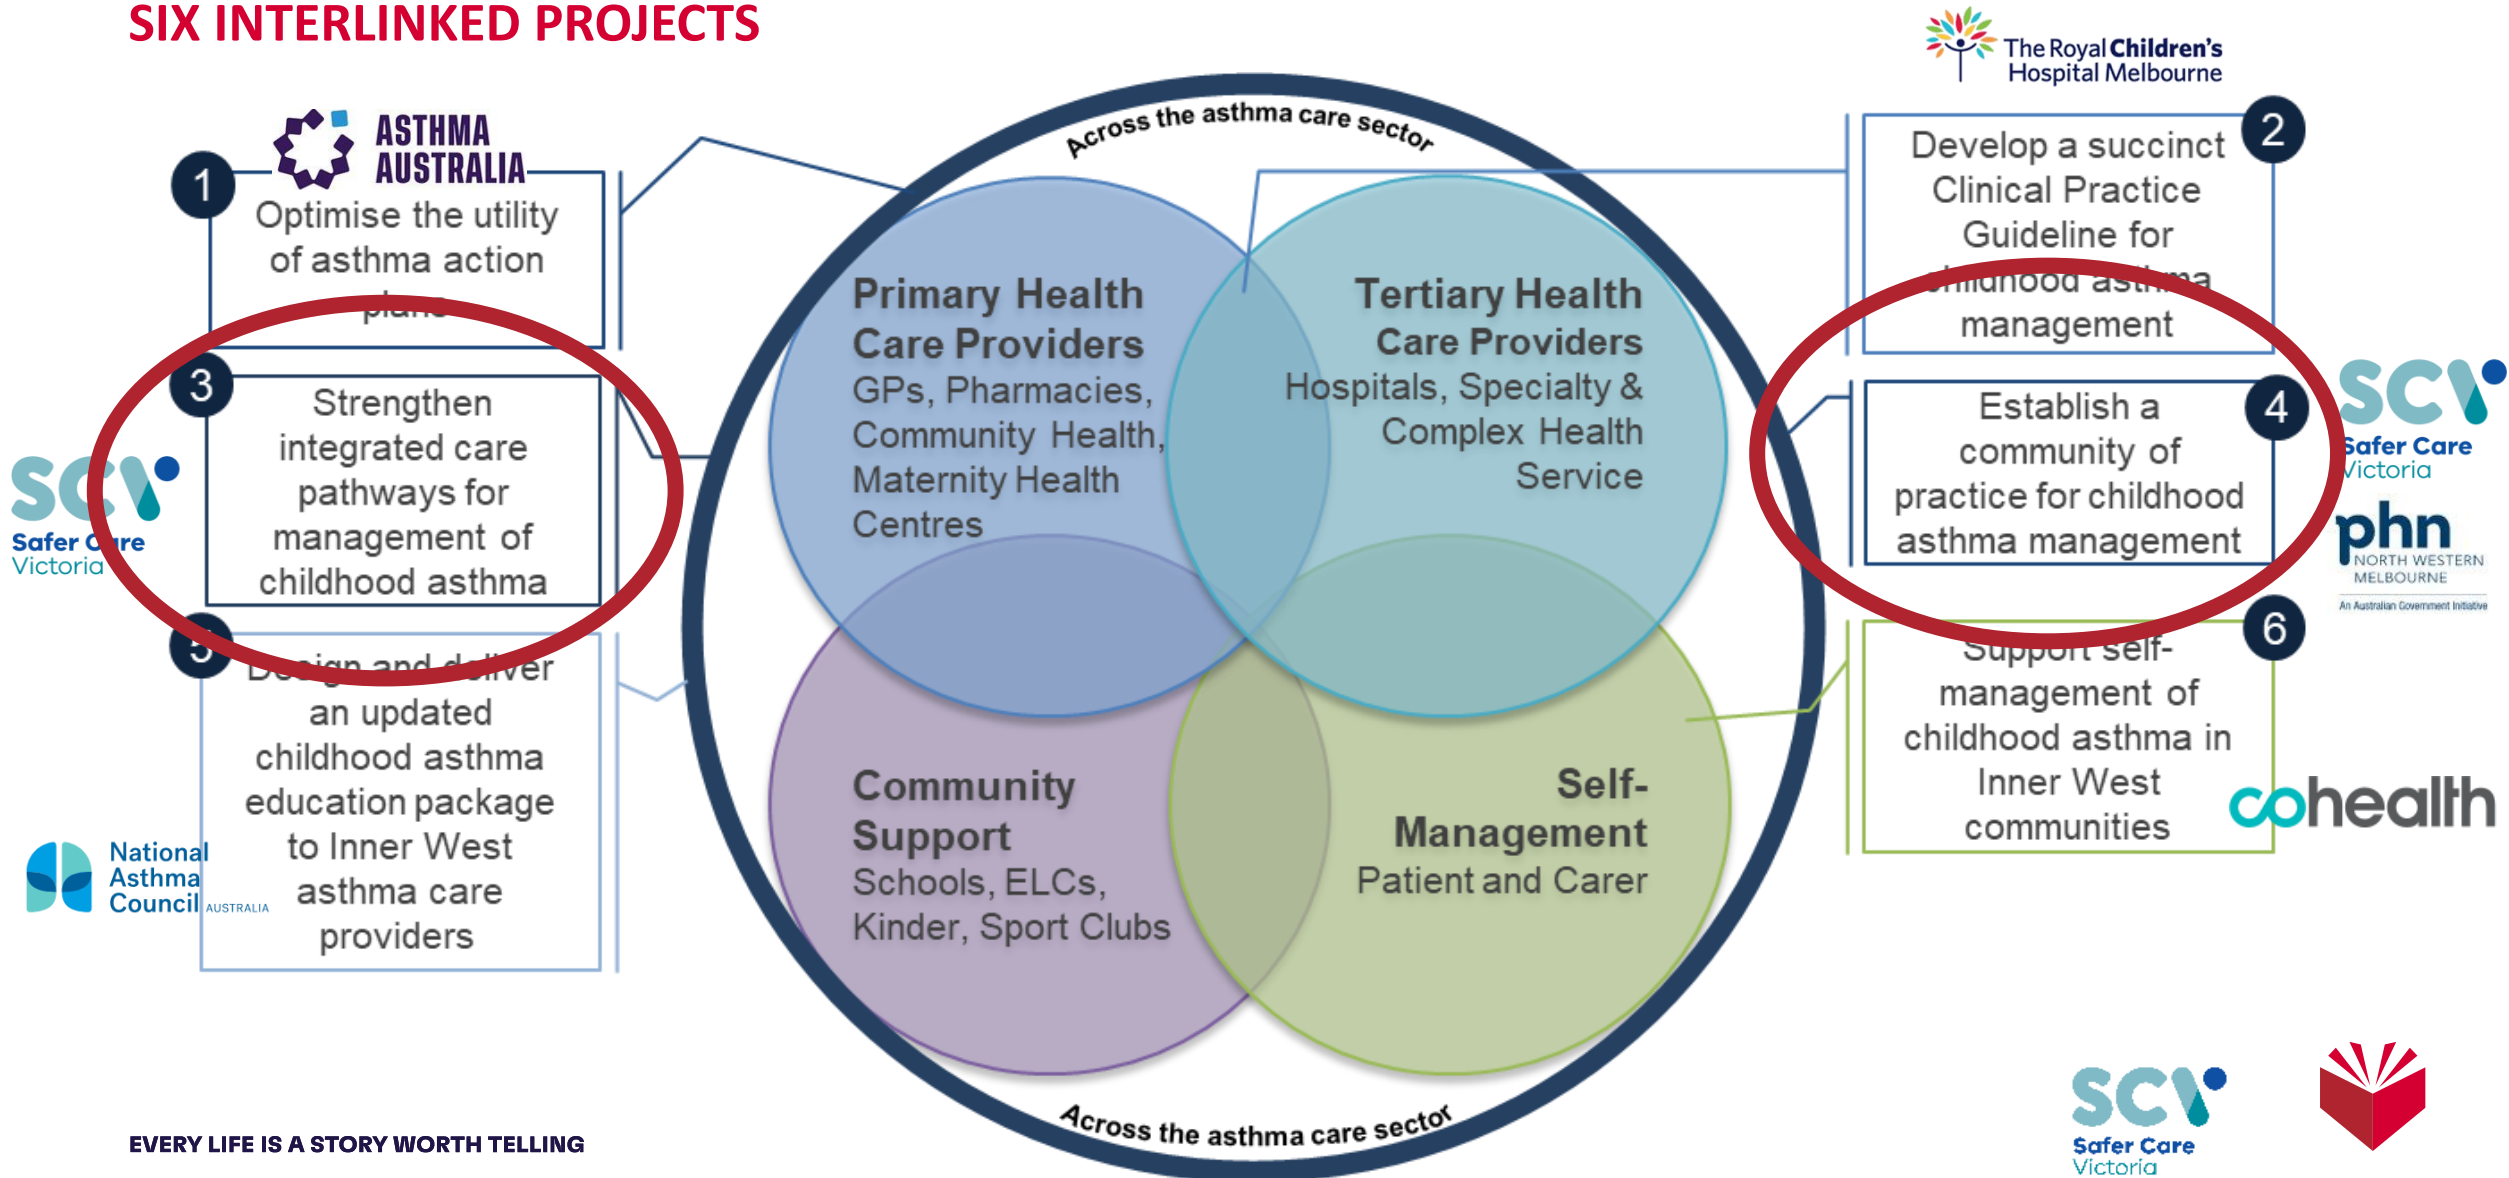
SIX INTERLINKED PROJECTS

The Royal Children's Hospital Melbourne

ASTHMA AUSTRALIA

1
Optimise the utility of asthma action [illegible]

3
Strengthen integrated care pathways for management of childhood asthma

SCV Safer Care Victoria

5
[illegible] an updated childhood asthma education package to Inner West asthma care providers

National Asthma Council AUSTRALIA

Across the asthma care sector

Primary Health Care Providers
GPs, Pharmacies, Community Health, Maternity Health Centres

Tertiary Health Care Providers
Hospitals, Specialty & Complex Health Service

Community Support
Schools, ELCs, Kinder, Sport Clubs

Self-Management
Patient and Carer

Across the asthma care sector

2
Develop a succinct Clinical Practice Guideline for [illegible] management

4
Establish a community of practice for childhood asthma management

SCV Safer Care Victoria

phn NORTH WESTERN MELBOURNE
An Australian Government Initiative

6
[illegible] management of childhood asthma in Inner West communities

cohealth

SCV Safer Care Victoria

EVERY LIFE IS A STORY WORTH TELLING